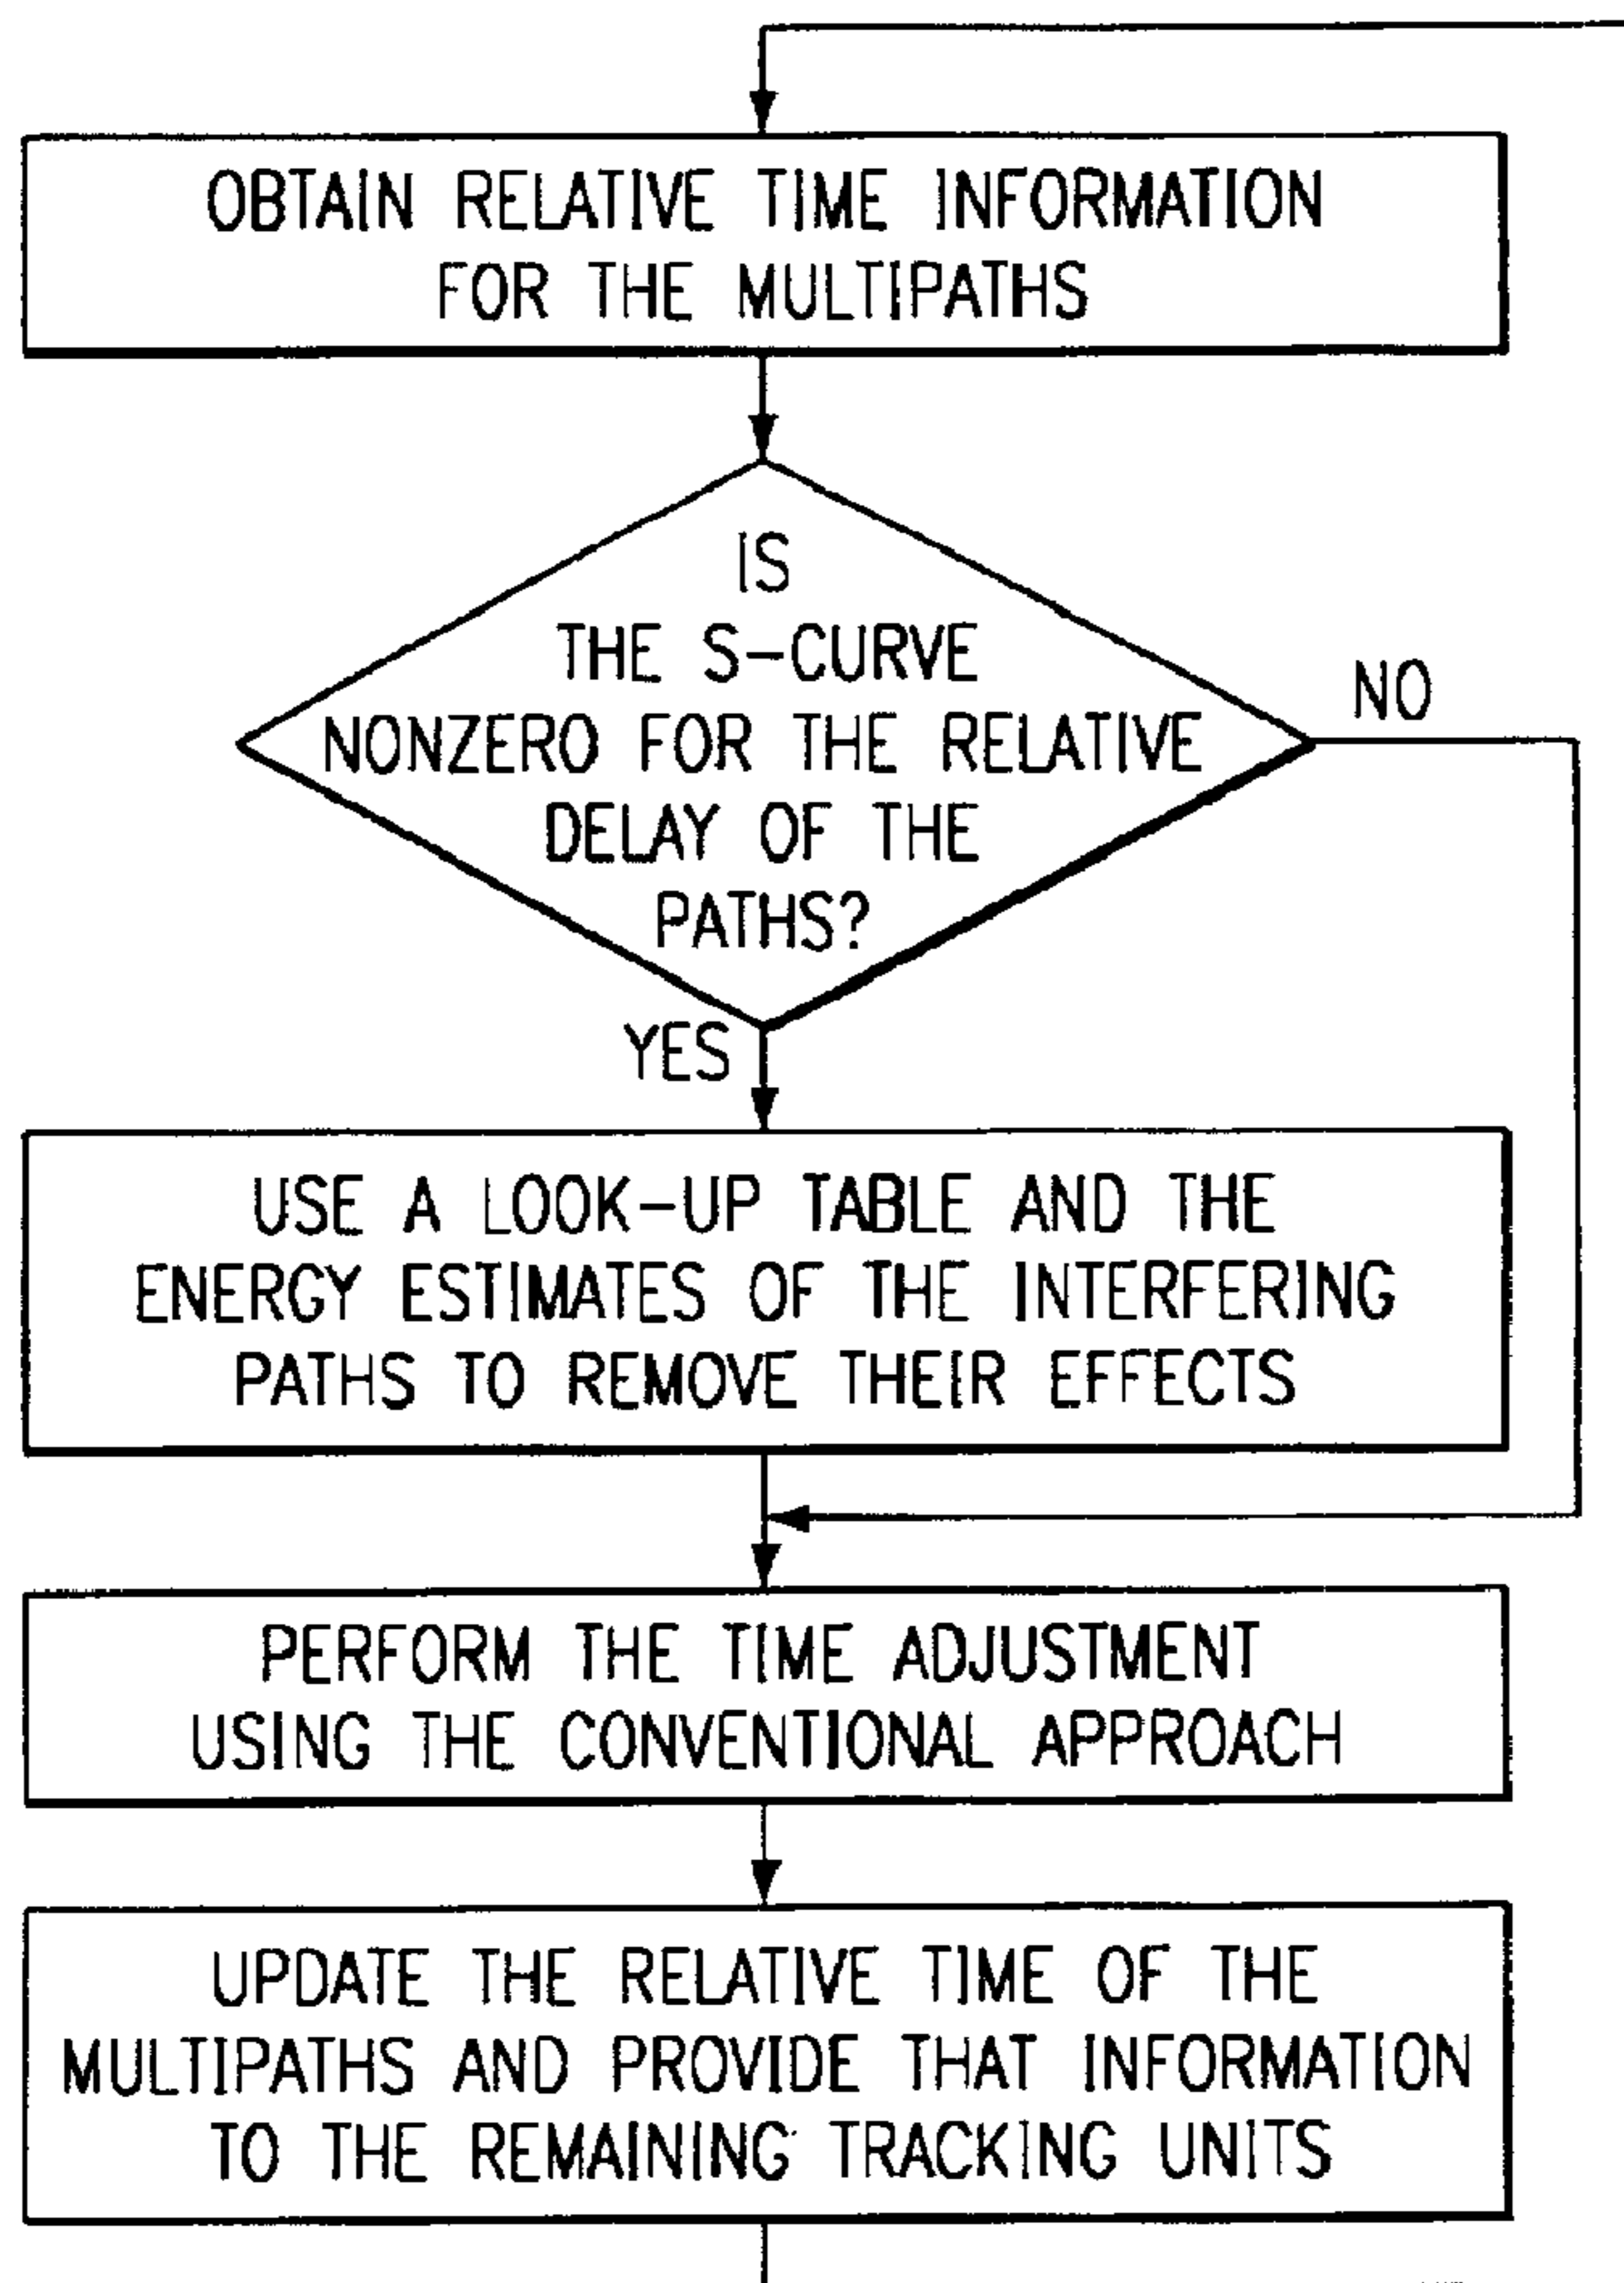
OBTAIN RELATIVE TIME INFORMATION FOR THE MULTIPATHS

IS THE S-CURVE NONZERO FOR THE RELATIVE DELAY OF THE PATHS?

NO

YES

USE A LOOK-UP TABLE AND THE ENERGY ESTIMATES OF THE INTERFERING PATHS TO REMOVE THEIR EFFECTS

PERFORM THE TIME ADJUSTMENT USING THE CONVENTIONAL APPROACH

UPDATE THE RELATIVE TIME OF THE MULTIPATHS AND PROVIDE THAT INFORMATION TO THE REMAINING TRACKING UNITS